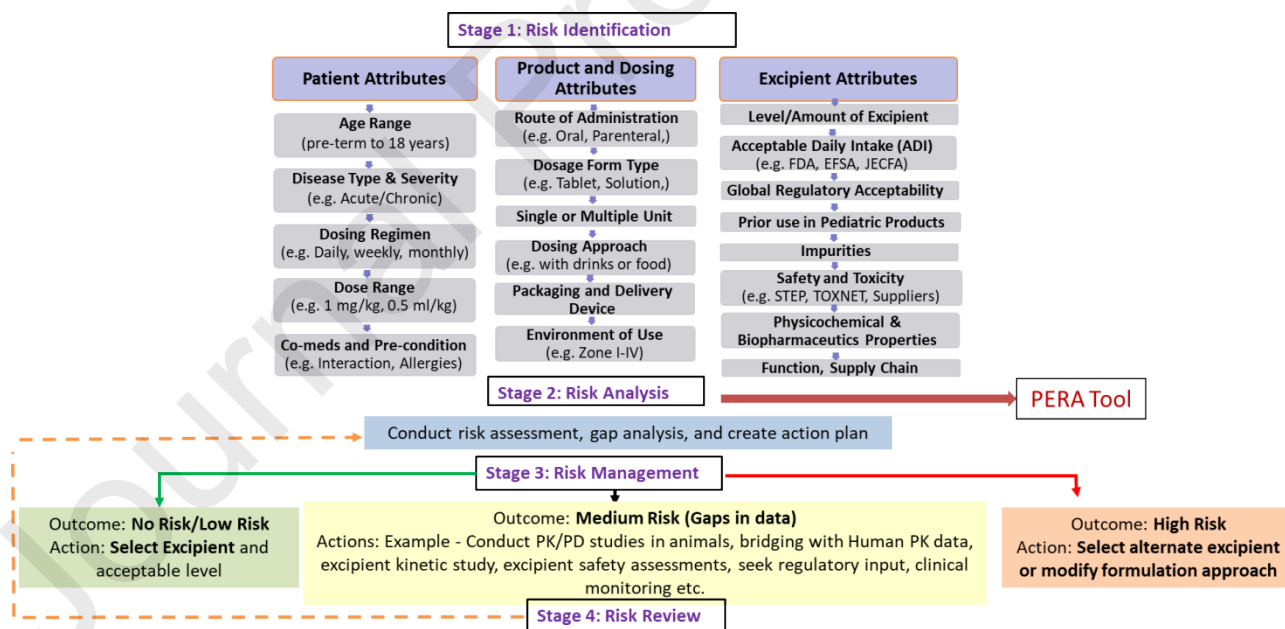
Journal Pre-proof

Stage 1: Risk Identification

Patient Attributes

Age Range (pre-term to 18 years)

Disease Type & Severity (e.g. Acute/Chronic)

Dosing Regimen (e.g. Daily, weekly, monthly)

Dose Range (e.g. 1 mg/kg, 0.5 ml/kg)

Co-meds and Pre-condition (e.g. Interaction, Allergies)

Product and Dosing Attributes

Route of Administration (e.g. Oral, Parenteral,)

Dosage Form Type (e.g. Tablet, Solution,)

Single or Multiple Unit

Dosing Approach (e.g. with drinks or food)

Packaging and Delivery Device

Environment of Use (e.g. Zone I-IV)

Excipient Attributes

Level/Amount of Excipient

Acceptable Daily Intake (ADI) (e.g. FDA, EFSA, JECFA)

Global Regulatory Acceptability

Prior use in Pediatric Products

Impurities

Safety and Toxicity (e.g. STEP, TOXNET, Suppliers)

Physicochemical & Biopharmaceutics Properties

Function, Supply Chain

Stage 2: Risk Analysis

PERA Tool

Conduct risk assessment, gap analysis, and create action plan

Stage 3: Risk Management

Outcome: **No Risk/Low Risk** Action: **Select Excipient** and acceptable level

Outcome: **Medium Risk (Gaps in data)** Actions: Example - Conduct PK/PD studies in animals, bridging with Human PK data, excipient kinetic study, excipient safety assessments, seek regulatory input, clinical monitoring etc.

Outcome: **High Risk** Action: **Select alternate excipient or modify formulation approach**

Stage 4: Risk Review